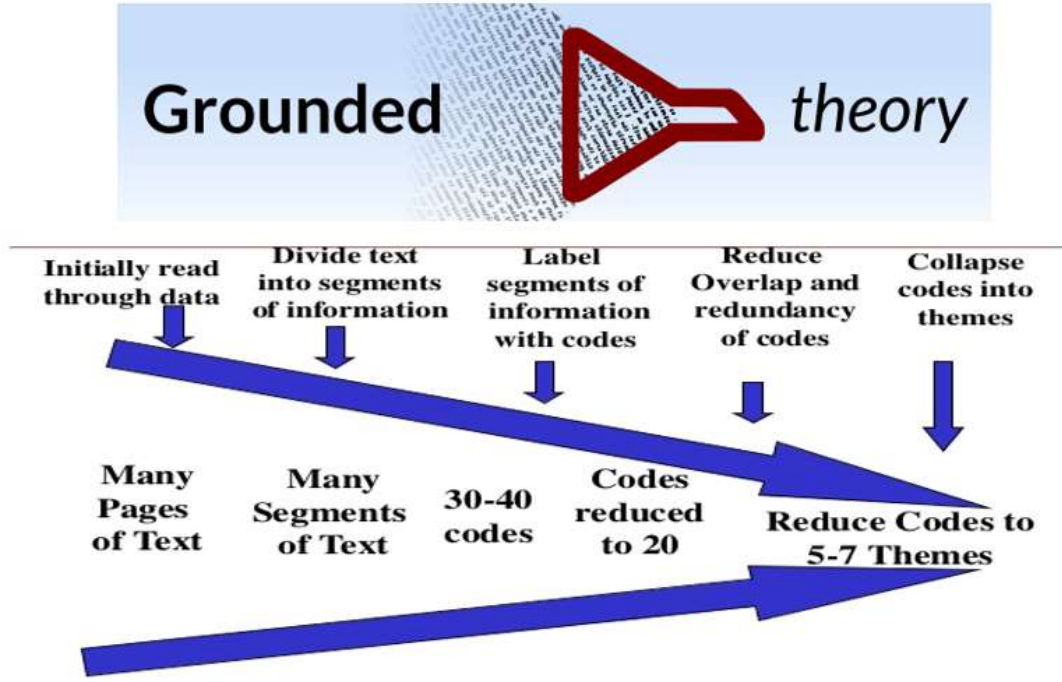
Grounded theory

Initially read through data

Divide text into segments of information

Label segments of information with codes

Reduce Overlap and redundancy of codes

Collapse codes into themes

Many Pages of Text

Many Segments of Text

30-40 codes

Codes reduced to 20

Reduce Codes to 5-7 Themes